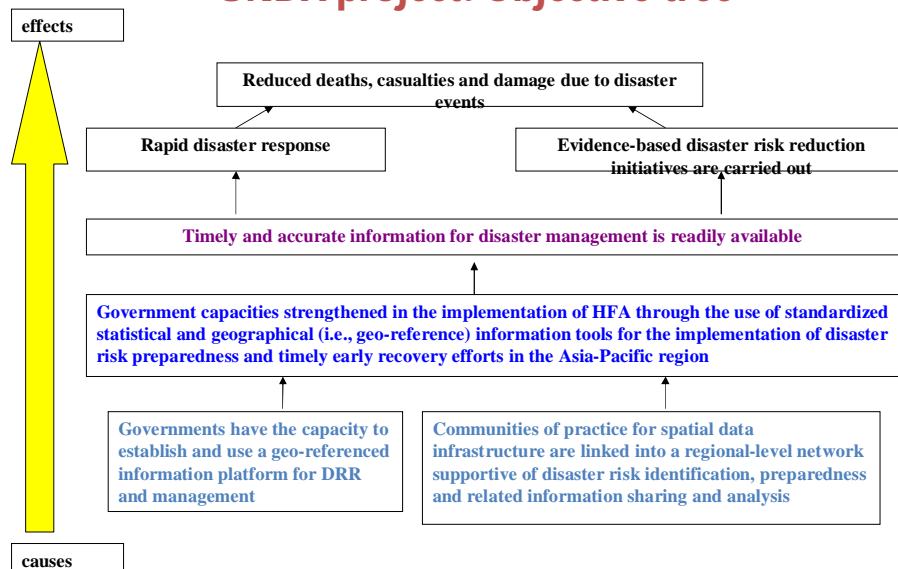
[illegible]

effects

Reduced deaths, casualties and damage due to disaster events

Rapid disaster response

Evidence-based disaster risk reduction initiatives are carried out

Timely and accurate information for disaster management is readily available

Government capacities strengthened in the implementation of HFA through the use of standardized statistical and geographical (i.e., geo-reference) information tools for the implementation of disaster risk preparedness and timely early recovery efforts in the Asia-Pacific region

Governments have the capacity to establish and use a geo-referenced information platform for DRR and management

Communities of practice for spatial data infrastructure are linked into a regional-level network supportive of disaster risk identification, preparedness and related information sharing and analysis

causes